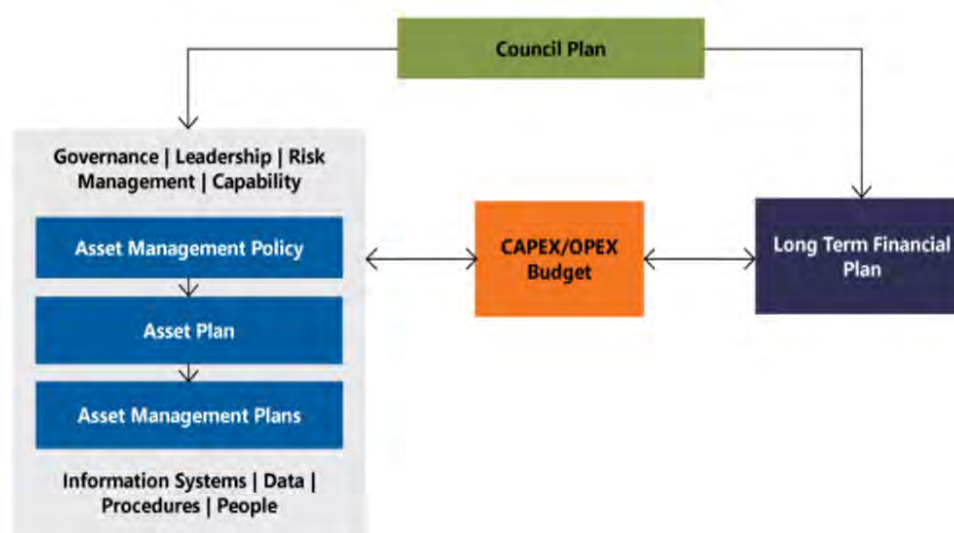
Council Plan

Governance | Leadership | Risk Management | Capability

Asset Management Policy

Asset Plan

Asset Management Plans

Information Systems | Data | Procedures | People

CAPEX/OPEX Budget

Long Term Financial Plan